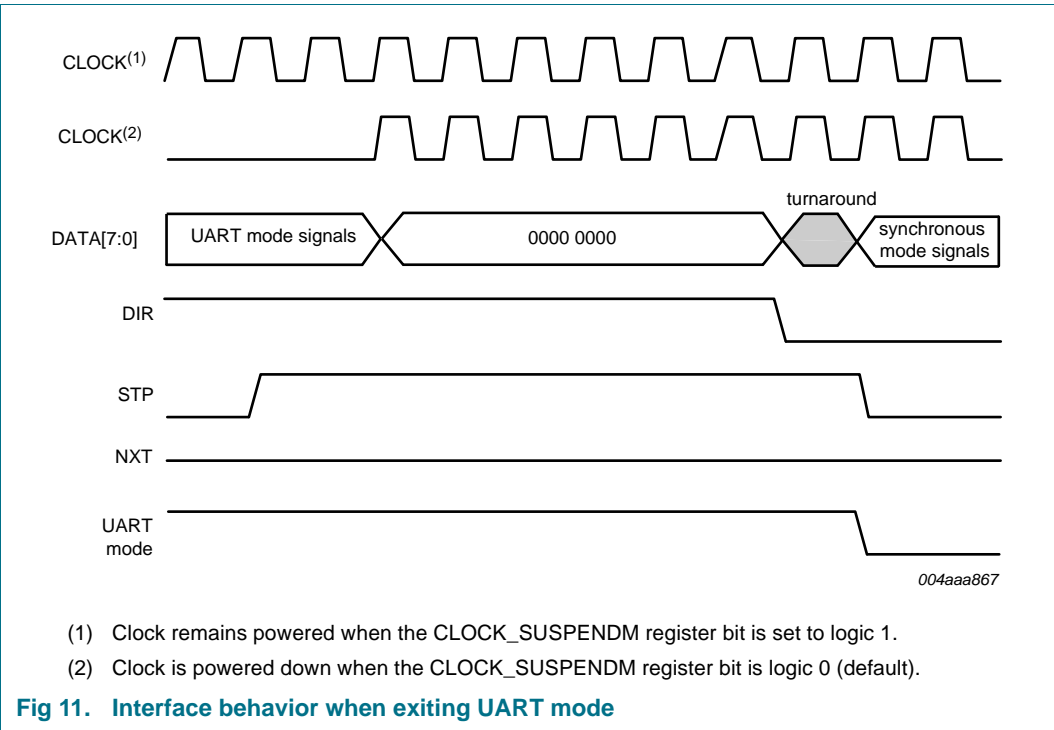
CLOCK$^{(1)}$

CLOCK$^{(2)}$

turnaround

DATA[7:0]

UART mode signals

0000 0000

synchronous mode signals

DIR

STP

NXT

UART mode

004aaa867

(1) Clock remains powered when the CLOCK_SUSPENDM register bit is set to logic 1.

(2) Clock is powered down when the CLOCK_SUSPENDM register bit is logic 0 (default).

Fig 11. Interface behavior when exiting UART mode